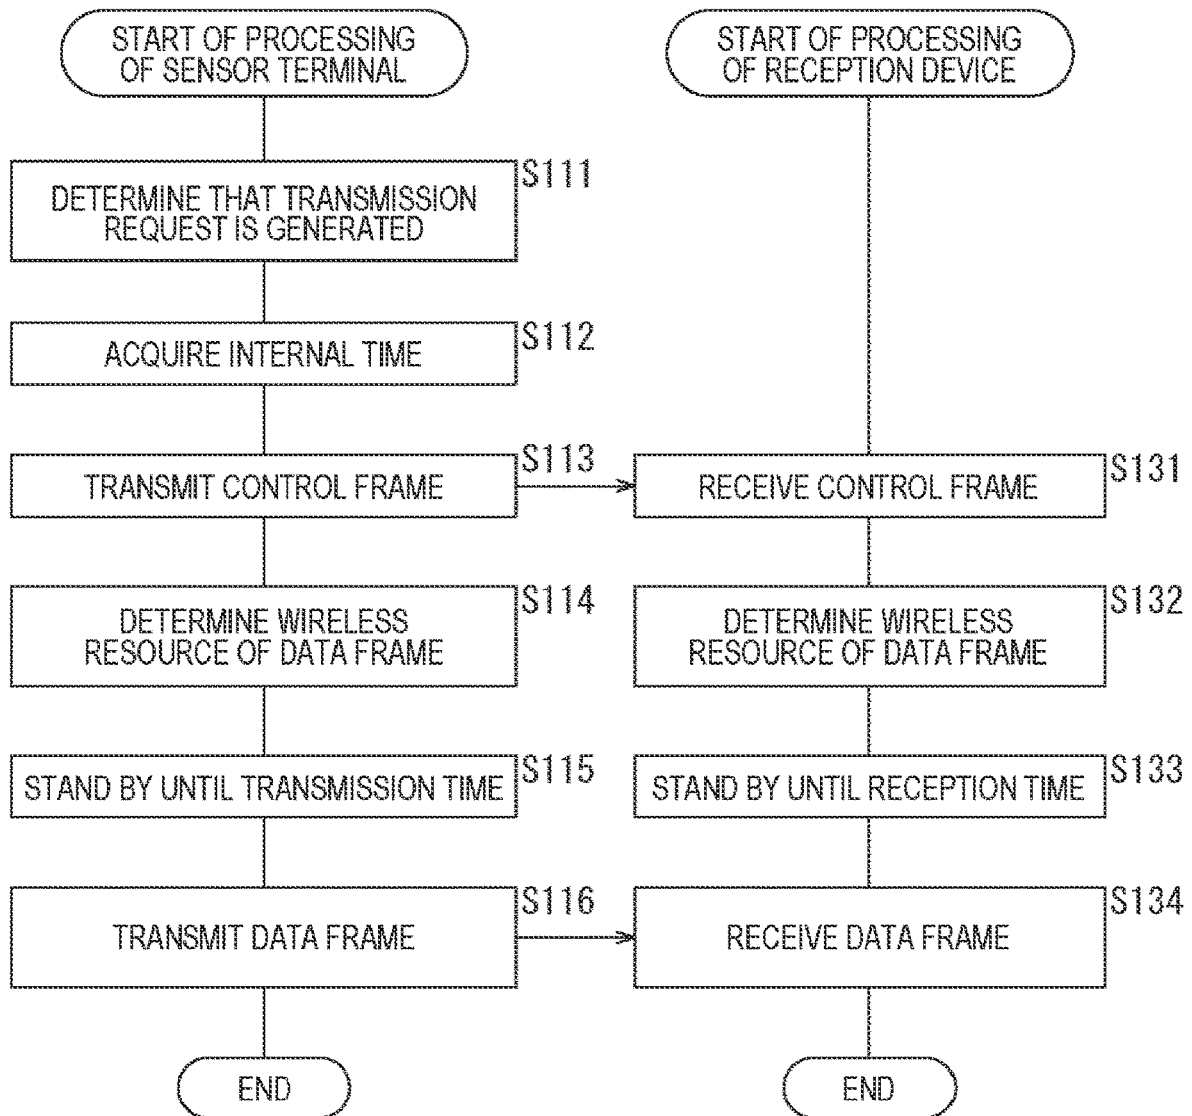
START OF PROCESSING OF SENSOR TERMINAL

S111
DETERMINE THAT TRANSMISSION REQUEST IS GENERATED

S112
ACQUIRE INTERNAL TIME

S113
TRANSMIT CONTROL FRAME

S114
DETERMINE WIRELESS RESOURCE OF DATA FRAME

S115
STAND BY UNTIL TRANSMISSION TIME

S116
TRANSMIT DATA FRAME

END

START OF PROCESSING OF RECEPTION DEVICE

S131
RECEIVE CONTROL FRAME

S132
DETERMINE WIRELESS RESOURCE OF DATA FRAME

S133
STAND BY UNTIL RECEPTION TIME

S134
RECEIVE DATA FRAME

END